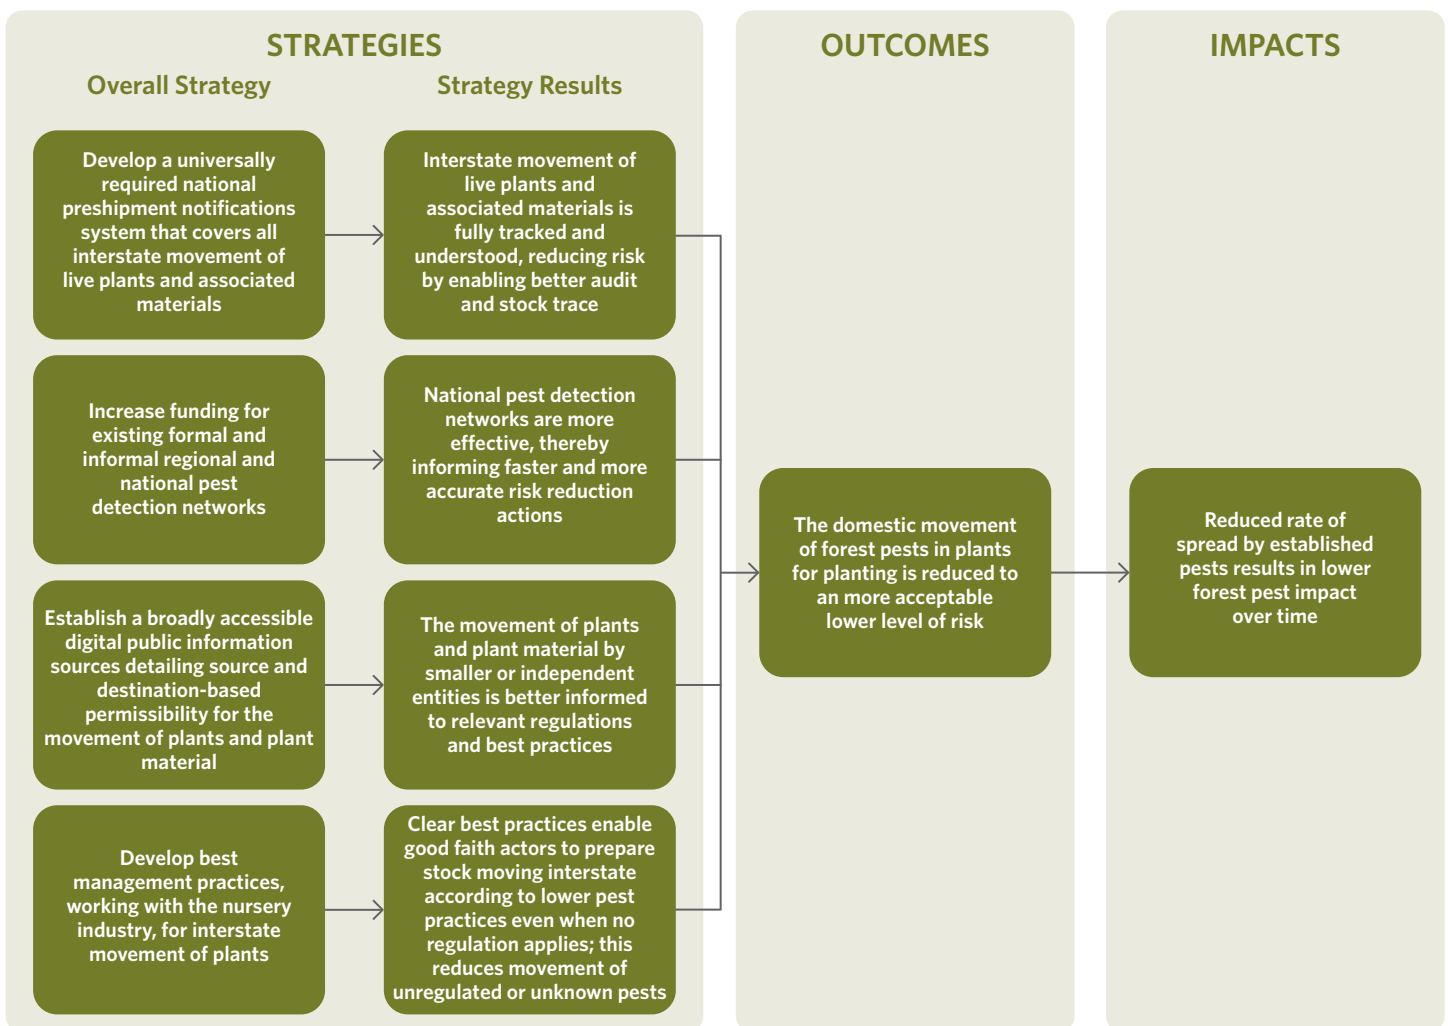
STRATEGIES

Overall Strategy

Strategy Results

Develop a universally required national preshipment notifications system that covers all interstate movement of live plants and associated materials

Interstate movement of live plants and associated materials is fully tracked and understood, reducing risk by enabling better audit and stock trace

Increase funding for existing formal and informal regional and national pest detection networks

National pest detection networks are more effective, thereby informing faster and more accurate risk reduction actions

Establish a broadly accessible digital public information sources detailing source and destination-based permissibility for the movement of plants and plant material

The movement of plants and plant material by smaller or independent entities is better informed to relevant regulations and best practices

Develop best management practices, working with the nursery industry, for interstate movement of plants

Clear best practices enable good faith actors to prepare stock moving interstate according to lower pest practices even when no regulation applies; this reduces movement of unregulated or unknown pests

OUTCOMES

The domestic movement of forest pests in plants for planting is reduced to an more acceptable lower level of risk

IMPACTS

Reduced rate of spread by established pests results in lower forest pest impact over time